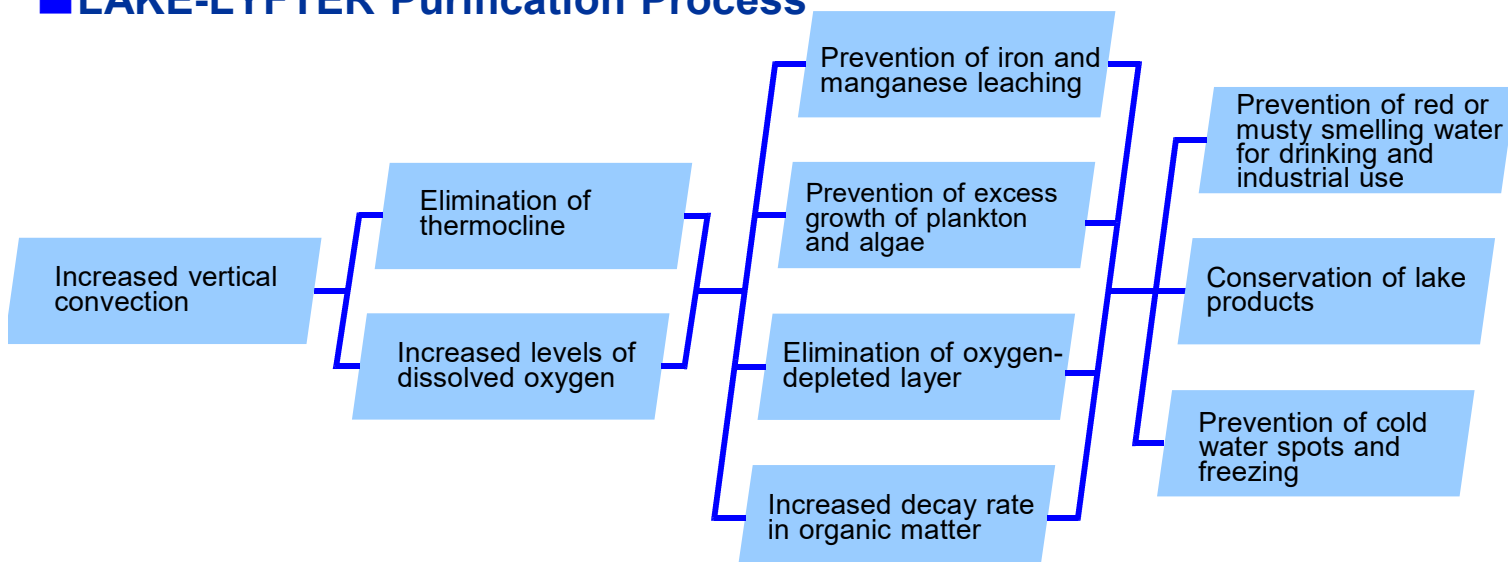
LAKE-LYFTER Purification Process

Increased vertical convection

Elimination of thermocline

Increased levels of dissolved oxygen

Prevention of iron and manganese leaching

Prevention of excess growth of plankton and algae

Elimination of oxygen-depleted layer

Increased decay rate in organic matter

Prevention of red or musty smelling water for drinking and industrial use

Conservation of lake products

Prevention of cold water spots and freezing